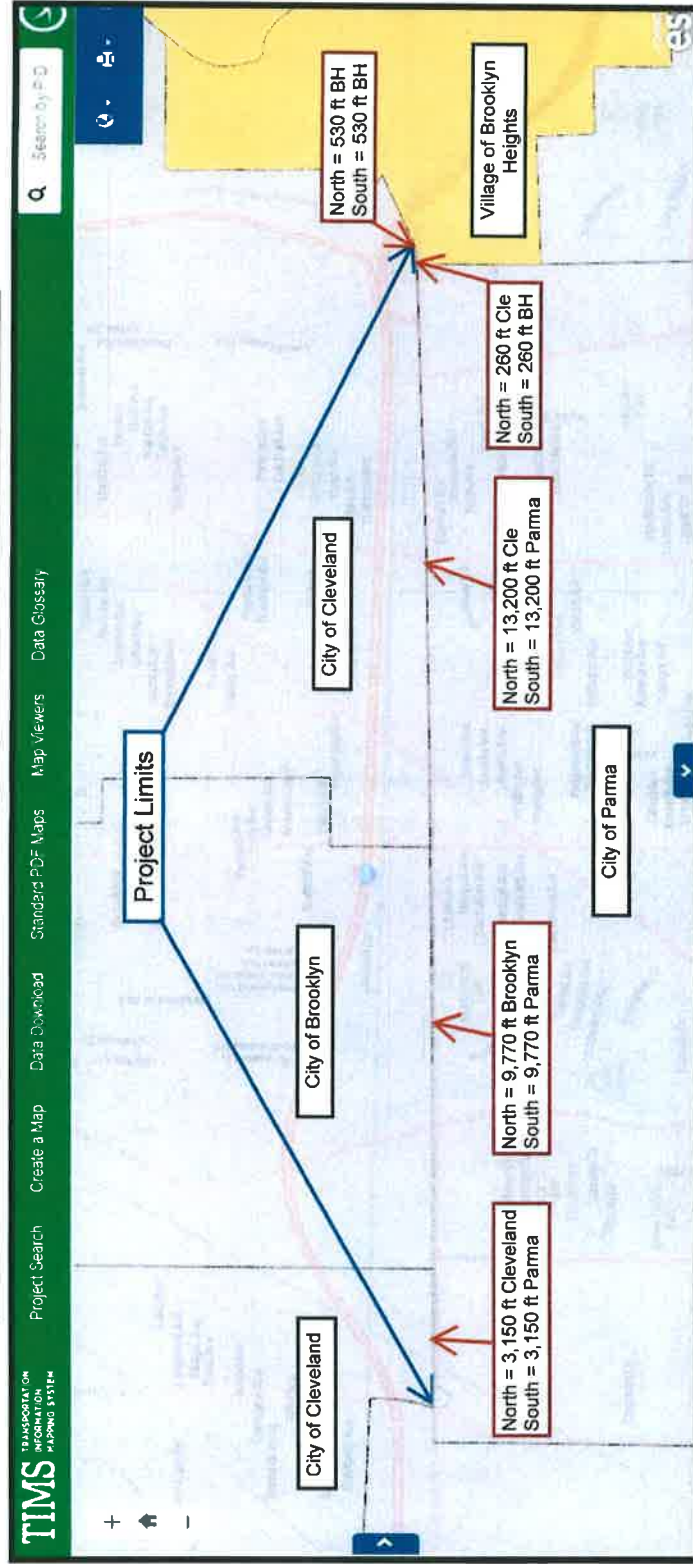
TIMS TRANSPORTATION INFORMATION MAPPING SYSTEM

Project Search Create a Map Data Download Standard PDF Maps Map Viewers Data Glossary

Search by PID

Project Limits

City of Cleveland

City of Brooklyn

City of Cleveland

Village of Brooklyn Heights

City of Parma

North = 530 ft BH
South = 530 ft BH

North = 260 ft Cle
South = 260 ft BH

North = 13,200 ft Cle
South = 13,200 ft Parma

North = 9,770 ft Brooklyn
South = 9,770 ft Parma

North = 3,150 ft Cleveland
South = 3,150 ft Parma

esri